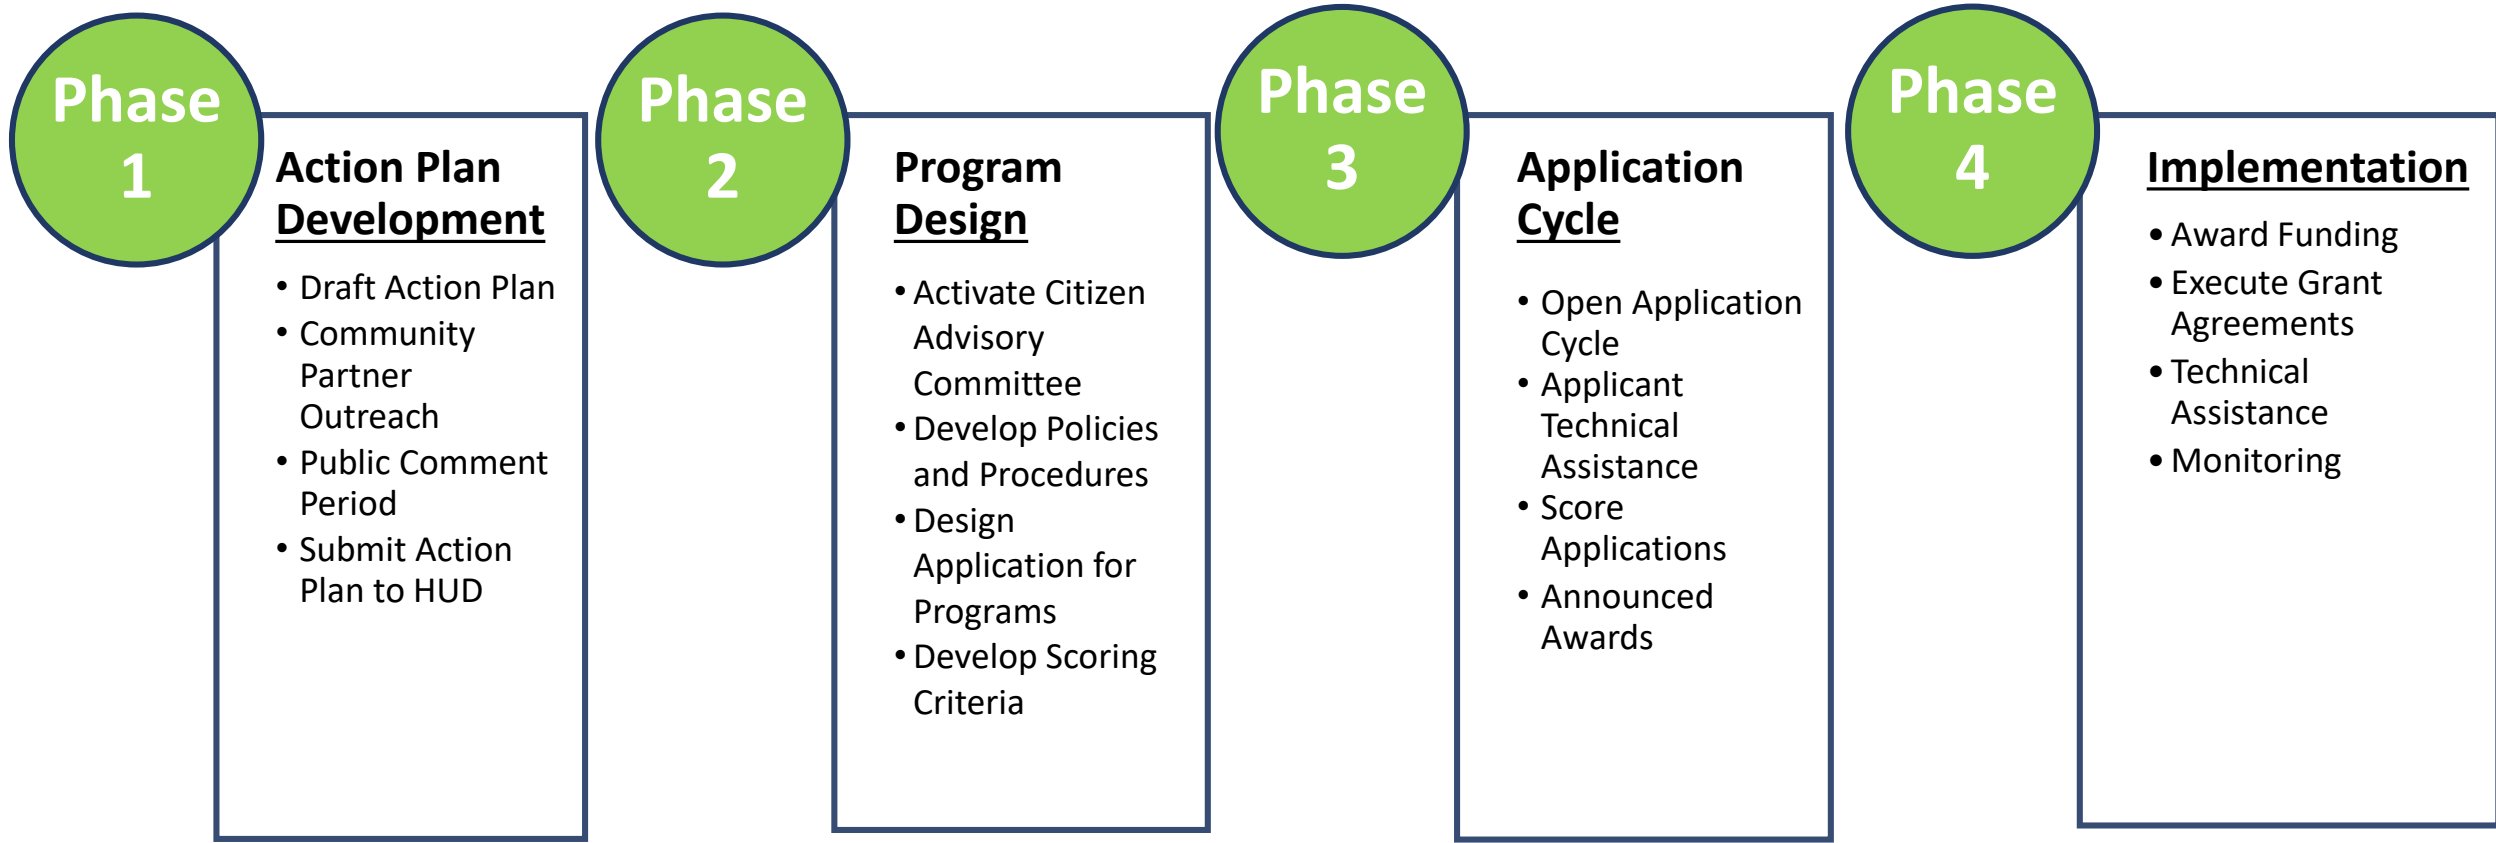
Phase 1

Action Plan Development

- Draft Action Plan
- Community Partner Outreach
- Public Comment Period
- Submit Action Plan to HUD

Phase 2

Program Design

- Activate Citizen Advisory Committee
- Develop Policies and Procedures
- Design Application for Programs
- Develop Scoring Criteria

Phase 3

Application Cycle

- Open Application Cycle
- Applicant Technical Assistance
- Score Applications
- Announced Awards

Phase 4

Implementation

- Award Funding
- Execute Grant Agreements
- Technical Assistance
- Monitoring